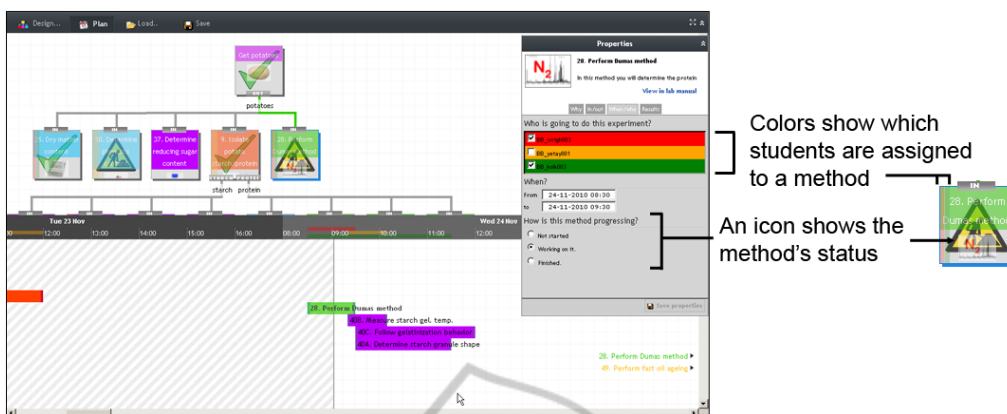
Design... Plan Load.. Save

Get potatoes

potatoes

5. Dry matter content

Determine

37. Determine reducing sugar content

Isolate potato starch/protein

28. Perform Dumas method

starch protein

Tue 23 Nov

Wed 24 Nov

00 12:00 14:00 15:00 16:00 08:00 09:00 10:00 11:00 12:00

28. Perform Dumas method

40B. Measure starch gel. temp.

40C. Follow gelatinization behavior

40A. Determine starch granule shape

28. Perform Dumas method ▸

49. Perform fat oil ageing ▸

Properties

28. Perform Dumas method

In this method you will determine the protein

View in lab manual

Why In/out When/who Results

Who is going to do this experiment?

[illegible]

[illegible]

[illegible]

When?

From 24-11-2010 08:30

to 24-11-2010 09:30

How is this method progressing?

Not started

Working on it.

Finished.

Save properties

Colors show which students are assigned to a method

An icon shows the method's status

28. Perform Dumas method